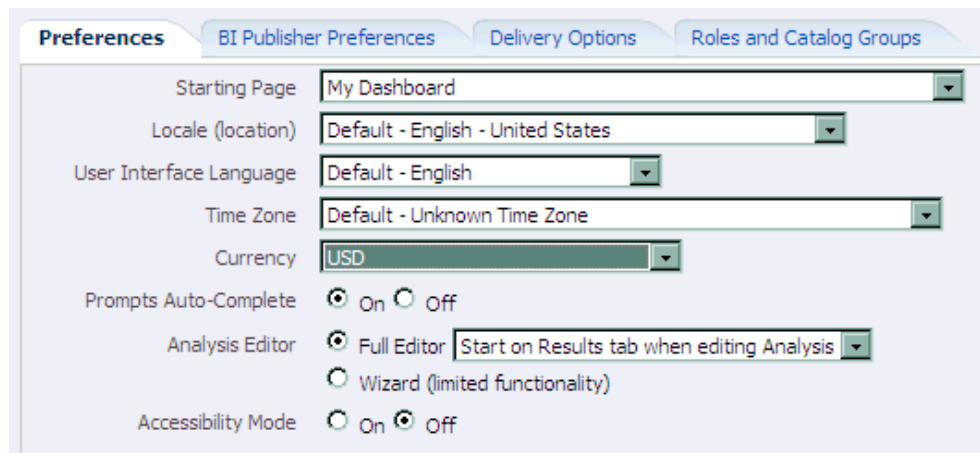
Preferences | BI Publisher Preferences | Delivery Options | Roles and Catalog Groups

Starting Page My Dashboard

Locale (location) Default - English - United States

User Interface Language Default - English

Time Zone Default - Unknown Time Zone

Currency USD

Prompts Auto-Complete On Off

Analysis Editor Full Editor Start on Results tab when editing Analysis

Wizard (limited functionality)

Accessibility Mode On Off